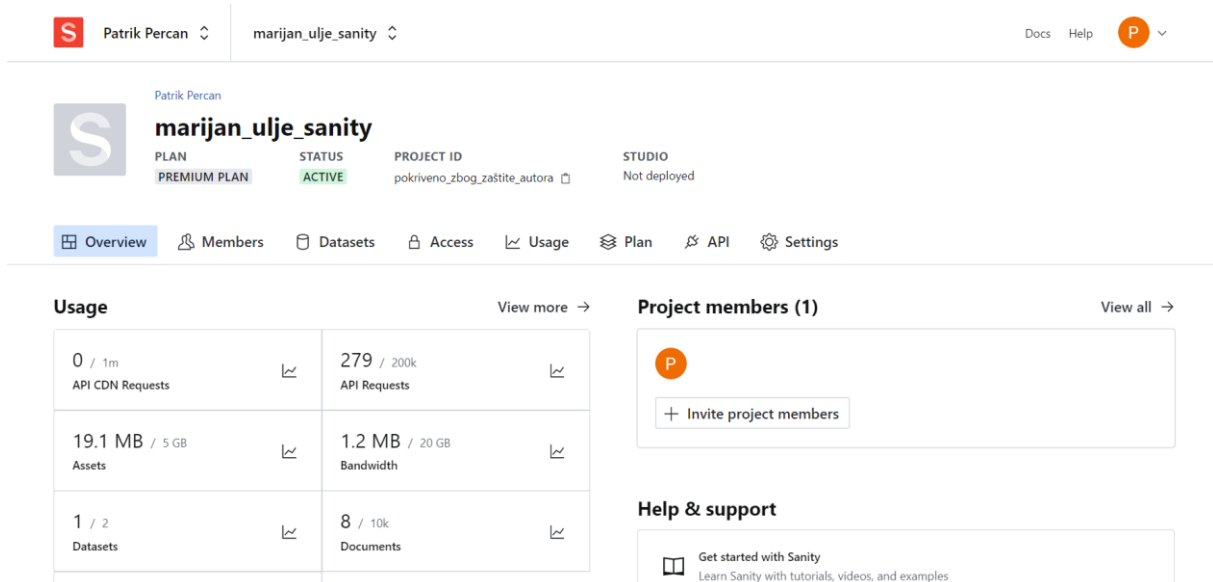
S Patrik Percan marijan_ulje_sanity Docs Help P

Patrik Percan

marijan_ulje_sanity

PLAN
PREMIUM PLAN

STATUS
ACTIVE

PROJECT ID
pokriveno_zbog_zaštite_autora

STUDIO
Not deployed

Overview Members Datasets Access Usage Plan API Settings

Usage

View more →

| 0 / 1m API CDN Requests | 279 / 200k API Requests |
|---|---|
| 19.1 MB / 5 GB Assets | 1.2 MB / 20 GB Bandwidth |
| 1 / 2 Datasets | 8 / 10k Documents |

Project members (1)

View all →

P

+ Invite project members

Help & support

Get started with Sanity
Learn Sanity with tutorials, videos, and examples